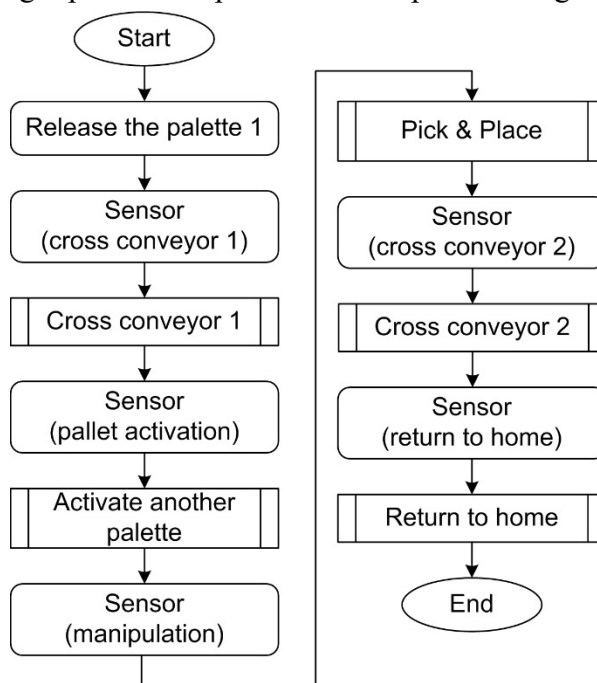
Start

Release the palette 1

Sensor (cross conveyor 1)

Cross conveyor 1

Sensor (pallet activation)

Activate another palette

Sensor (manipulation)

Pick & Place

Sensor (cross conveyor 2)

Cross conveyor 2

Sensor (return to home)

Return to home

End